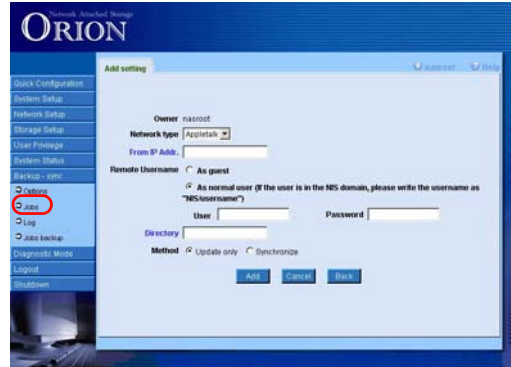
Network Attached Storage
ORION

Quick Configuration
System Setup
Network Setup
Storage Setup
User Privilege
System Status
Backup - sync
Options
Jobs
Log
Jobs backup
Diagnostic Mode
Logout
Shutdown

Add setting

nasroot
Help

Owner nasroot
Network type Appletalk
From IP Addr.
Remote Username As guest
As normal user (If the user is in the NIS domain, please write the username as "NIS/username")
User
Password
Directory
Method Update only Synchronize

Add Cancel Back